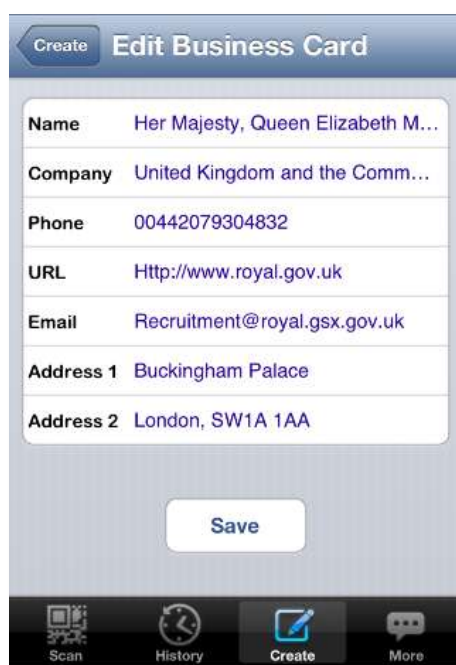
Create Edit Business Card

| | |
|---|---|
| Name | Her Majesty, Queen Elizabeth M... |
| Company | United Kingdom and the Comm... |
| Phone | 00442079304832 |
| URL | Http://www.royal.gov.uk |
| Email | Recruitment@royal.gsx.gov.uk |
| Address 1 | Buckingham Palace |
| Address 2 | London, SW1A 1AA |

Save

Scan History Create More